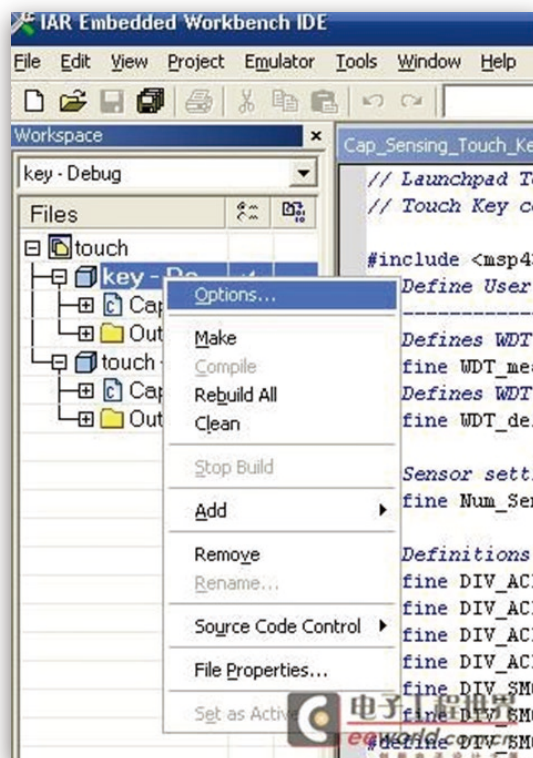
IAR Embedded Workbench IDE
File Edit View Project Emulator Tools Window Help
Workspace ×
key - Debug
Files
touch
key - De
Cap
Out
touch
Cap
Out
Options...
Make
Compile
Rebuild All
Clean
Stop Build
Add
Remove
Rename...
Source Code Control
File Properties...
Set as Active
Cap_Sensing_Touch_Ke
// Launchpad To
// Touch Key co
#include <msp43
Define User
Defines WDT
fine WDT_mea
Defines WDT
fine WDT_de
Sensor setti
fine Num_Sen
Definitions
fine DIV_ACL
fine DIV_ACL
fine DIV_ACL
fine DIV_ACL
fine DIV_SMC
fine DIV_SMC
#define DIV_SMC
电子工程世界
eeworld.com.cn